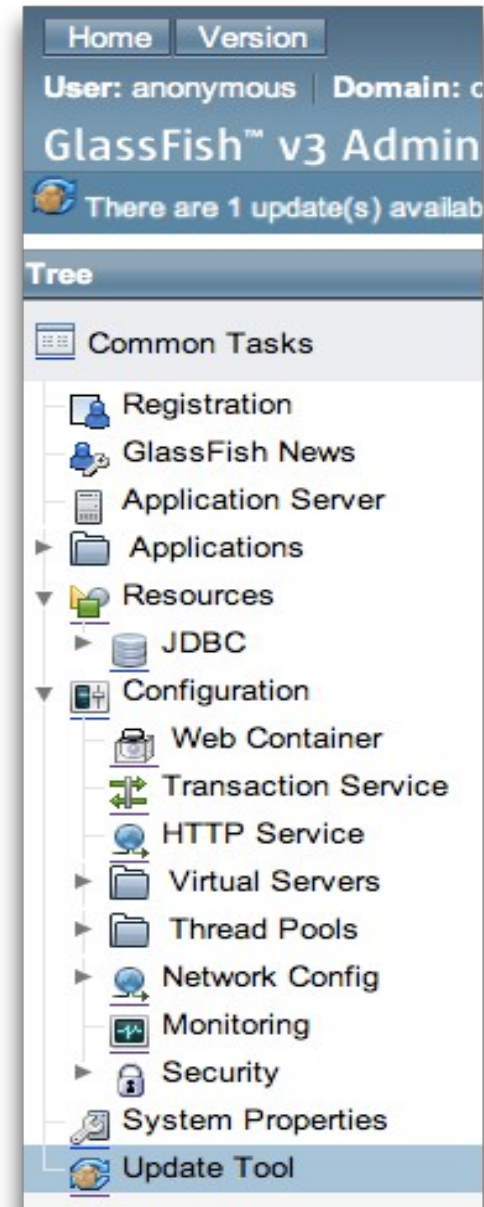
Home Version

User: anonymous | Domain: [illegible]

GlassFish™ v3 Admin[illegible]

There are 1 update(s) availab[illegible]

Tree

Common Tasks

Registration

GlassFish News

Application Server

Applications

Resources

JDBC

Configuration

Web Container

Transaction Service

HTTP Service

Virtual Servers

Thread Pools

Network Config

Monitoring

Security

System Properties

Update Tool